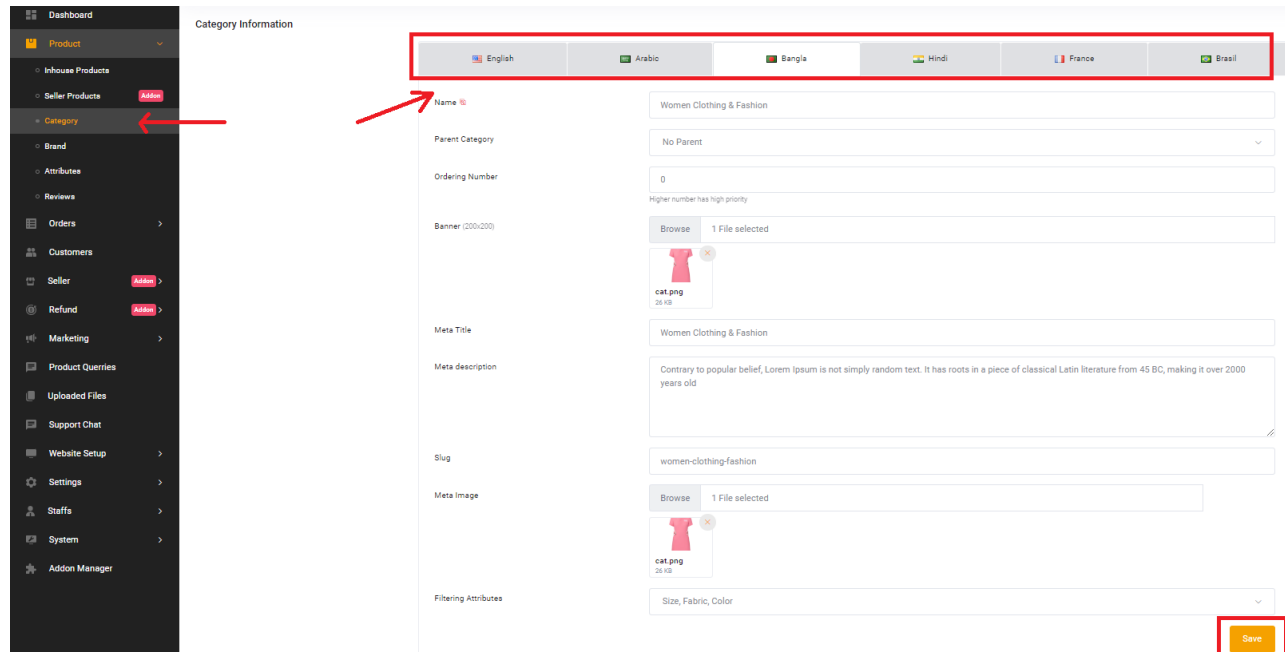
Dashboard
Product
Inhouse Products
Seller Products Addon
Category
Brand
Attributes
Reviews
Orders
Customers
Seller Addon
Refund Addon
Marketing
Product Querries
Uploaded Files
Support Chat
Website Setup
Settings
Staffs
System
Addon Manager

Category Information

English | Arabic | Bangla | Hindi | France | Brasil

Name *
Women Clothing & Fashion

Parent Category
No Parent

Ordering Number
0
Higher number has high priority

Banner (200x200)
Browse 1 File selected
cat.png
26 KB

Meta Title
Women Clothing & Fashion

Meta description
Contrary to popular belief, Lorem Ipsum is not simply random text. It has roots in a piece of classical Latin literature from 45 BC, making it over 2000 years old

Slug
women-clothing-fashion

Meta Image
Browse 1 File selected
cat.png
26 KB

Filtering Attributes
Size, Fabric, Color

Save